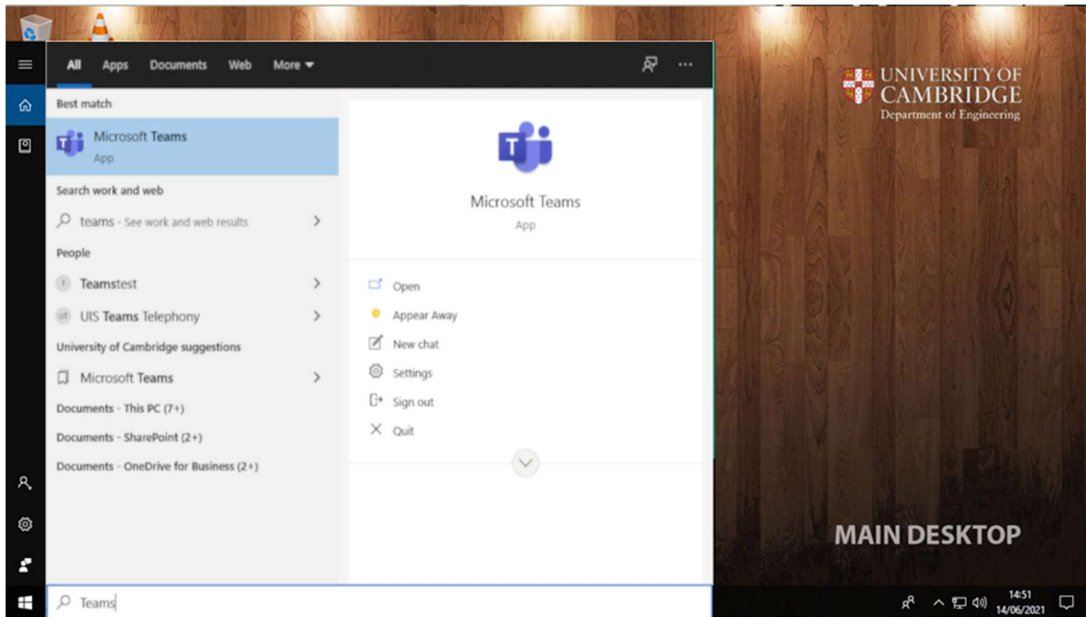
All Apps Documents Web More

Best match

Microsoft Teams
App

Search work and web

teams - See work and web results

People

Teamstest

UIS Teams Telephony

University of Cambridge suggestions

Microsoft Teams

Documents - This PC (7+)

Documents - SharePoint (2+)

Documents - OneDrive for Business (2+)

Microsoft Teams
App

Open

Appear Away

New chat

Settings

Sign out

Quit

UNIVERSITY OF CAMBRIDGE
Department of Engineering

MAIN DESKTOP

Teams

14:51
14/06/2021